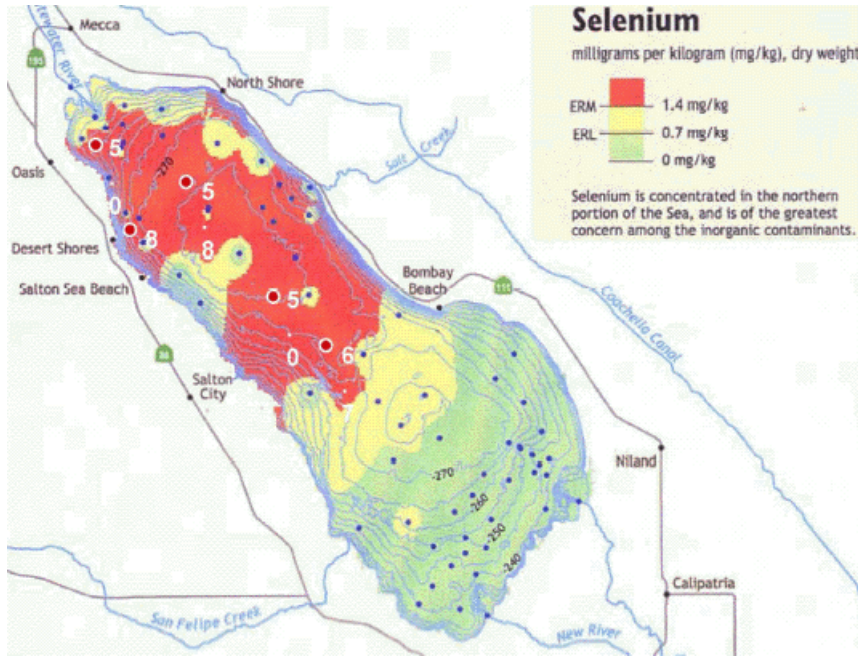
Selenium

milligrams per kilogram (mg/kg), dry weight

ERM — 1.4 mg/kg
ERL — 0.7 mg/kg
0 mg/kg

Selenium is concentrated in the northern portion of the Sea, and is of the greatest concern among the inorganic contaminants.

Mecca
Whitewater River
195
North Shore
Salt Creek
Oasis
Desert Shores
Salton Sea Beach
86
Salton City
Bombay Beach
111
Coachella Canal
Niland
Calipatria
San Felipe Creek
New River

-270
-270
-260
-250
-240

5
5
0
8
8
5
0
6